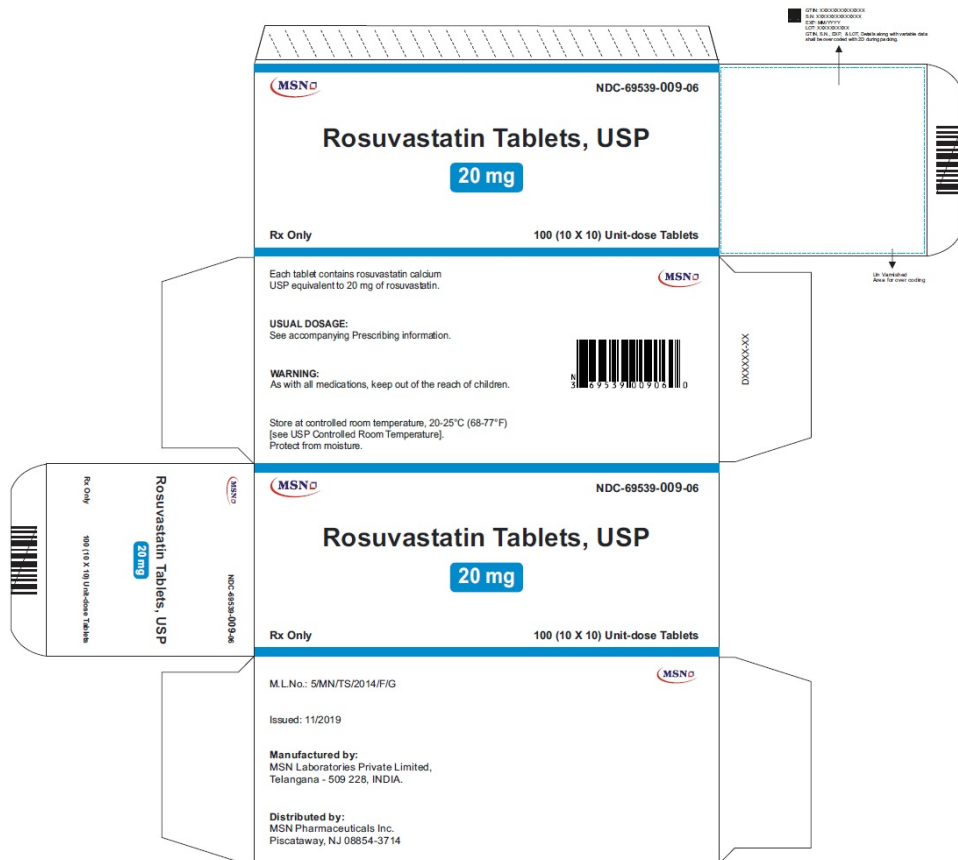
GTIN: XXXXXXXXXXXXXX
S.N: XXXXXXXXXXXXXX
EXP: MM/YYYY
LOT: XXXXXXXXXX
GTIN, S.N., EXP. & LOT. Details along with variable data shall be over coded with 2D during packing.

MSN

NDC-69539-009-06

Rosuvastatin Tablets, USP

20 mg

Rx Only

100 (10 X 10) Unit-dose Tablets

Un Varnished Area for over coding

Each tablet contains rosuvastatin calcium USP equivalent to 20 mg of rosuvastatin.

MSN

USUAL DOSAGE:
See accompanying Prescribing information.

WARNING:
As with all medications, keep out of the reach of children.

N 3 69539 00906 0

DXXXXX-XX

Store at controlled room temperature, 20-25°C (68-77°F) [see USP Controlled Room Temperature].
Protect from moisture.

MSN

Rosuvastatin Tablets, USP

20 mg

Rx Only

100 (10 X 10) Unit-dose Tablets

NDC-69539-009-06

MSN

NDC-69539-009-06

Rosuvastatin Tablets, USP

20 mg

Rx Only

100 (10 X 10) Unit-dose Tablets

M.L.No.: 5/MN/TS/2014/F/G

MSN

Issued: 11/2019

Manufactured by:
MSN Laboratories Private Limited,
Telangana - 509 228, INDIA.

Distributed by:
MSN Pharmaceuticals Inc.
Piscataway, NJ 08854-3714